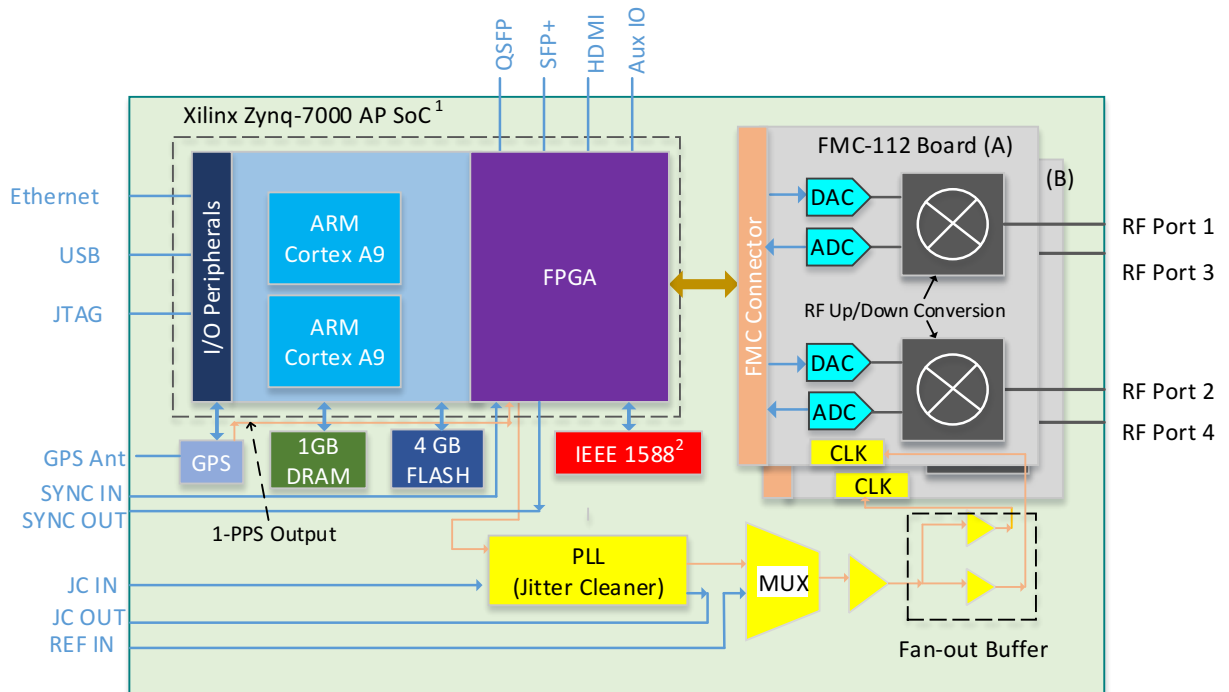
QSFP
SFP+
HDMI
Aux IO

Xilinx Zynq-7000 AP SoC $^1$

Ethernet
USB
JTAG

I/O Peripherals

ARM Cortex A9
ARM Cortex A9

FPGA

FMC-112 Board (A)
(B)

FMC Connector

DAC
ADC
DAC
ADC

RF Port 1
RF Port 3
RF Up/Down Conversion
RF Port 2
RF Port 4

GPS Ant
GPS
1GB DRAM
4 GB FLASH
IEEE 1588$^2$
CLK
CLK

SYNC IN
SYNC OUT
1-PPS Output

JC IN
JC OUT
REF IN

PLL
(Jitter Cleaner)

MUX

Fan-out Buffer